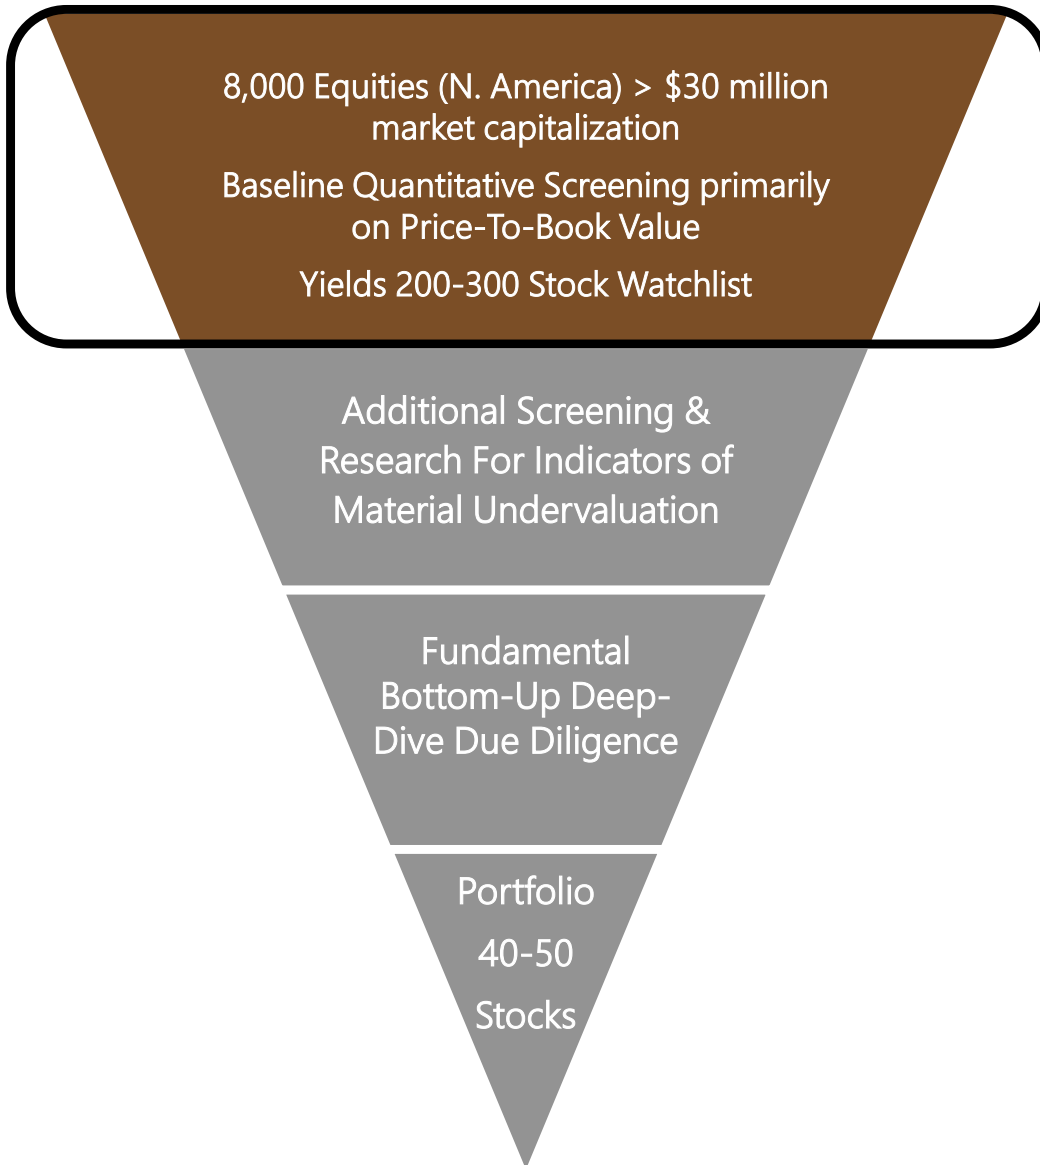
8,000 Equities (N. America) > \$30 million market capitalization

Baseline Quantitative Screening primarily on Price-To-Book Value

Yields 200-300 Stock Watchlist

Additional Screening & Research For Indicators of Material Undervaluation

Fundamental Bottom-Up Deep-Dive Due Diligence

Portfolio
40-50
Stocks